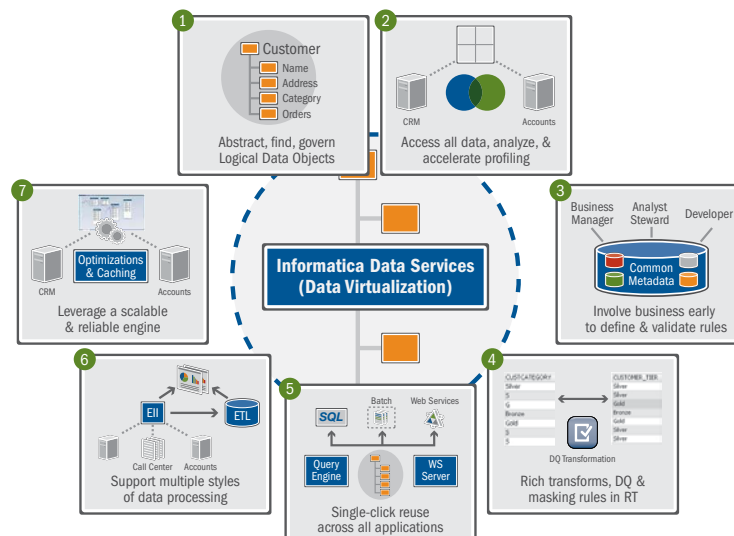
1

Customer

Name

Address

Category

Orders

Abstract, find, govern Logical Data Objects

2

CRM

Accounts

Access all data, analyze, & accelerate profiling

7

Optimizations & Caching

CRM

Accounts

Leverage a scalable & reliable engine

Informatica Data Services (Data Virtualization)

3

Business Manager

Analyst Steward

Developer

Common Metadata

Involve business early to define & validate rules

6

EII

ETL

Call Center

Accounts

Support multiple styles of data processing

5

Batch

Web Services

SQL

Query Engine

WS Server

Single-click reuse across all applications

4

CUSTCATEGORY

Silver

5

6

Bronze

Gold

3

5

CUSTOMER_TIER

Silver

Silver

Gold

Bronze

Gold

Silver

Silver

DQ Transformation

Rich transforms, DQ & masking rules in RT